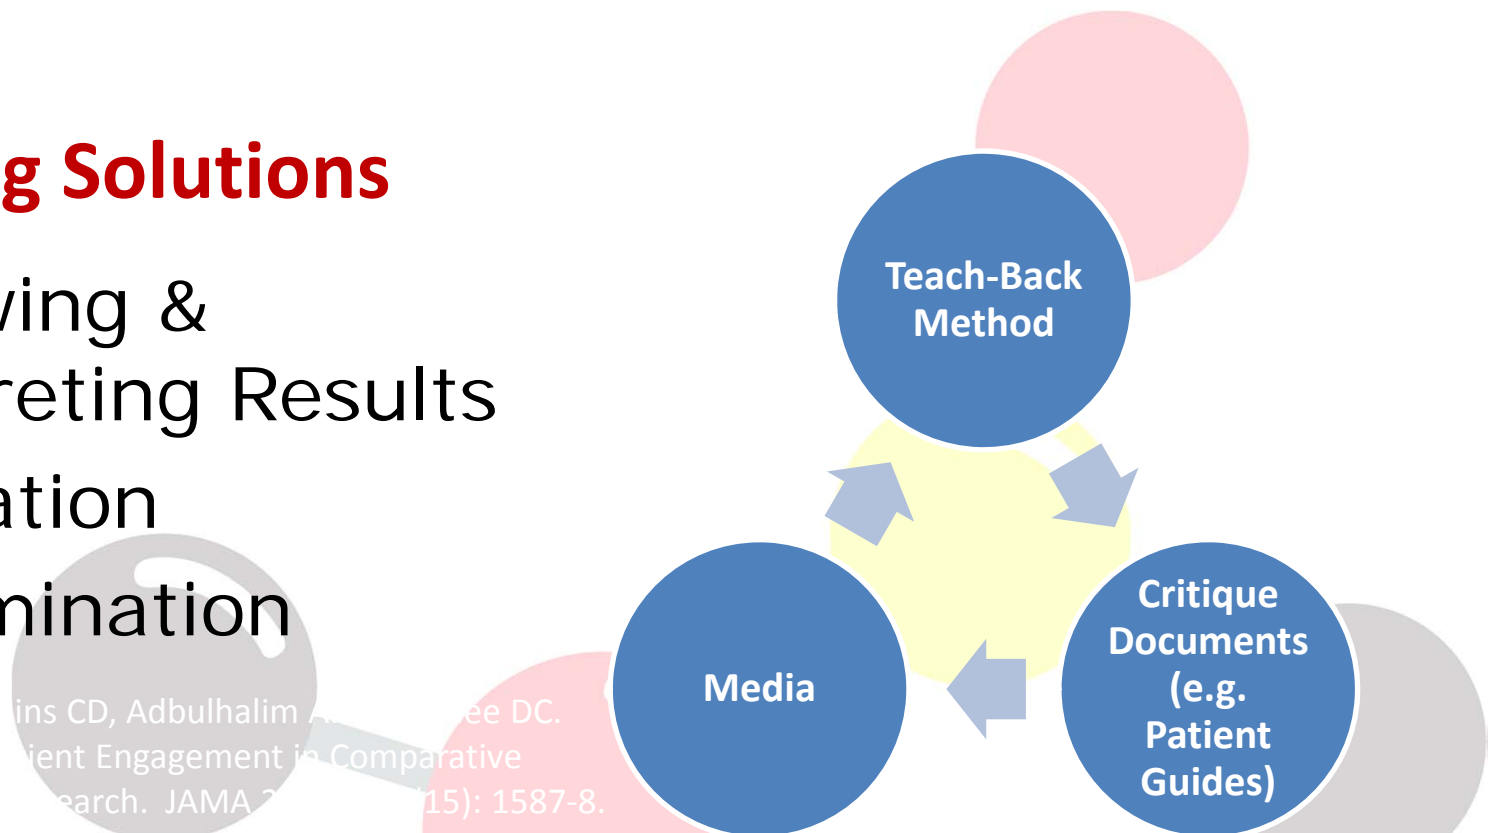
g Solutions

ving &
reting Results

ation

mination

ins CD, Adbulhalim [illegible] ee DC.
ient Engagement i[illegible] Comparative
earch. JAMA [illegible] 15): 1587-8.

Teach-Back Method

Critique Documents (e.g. Patient Guides)

Media